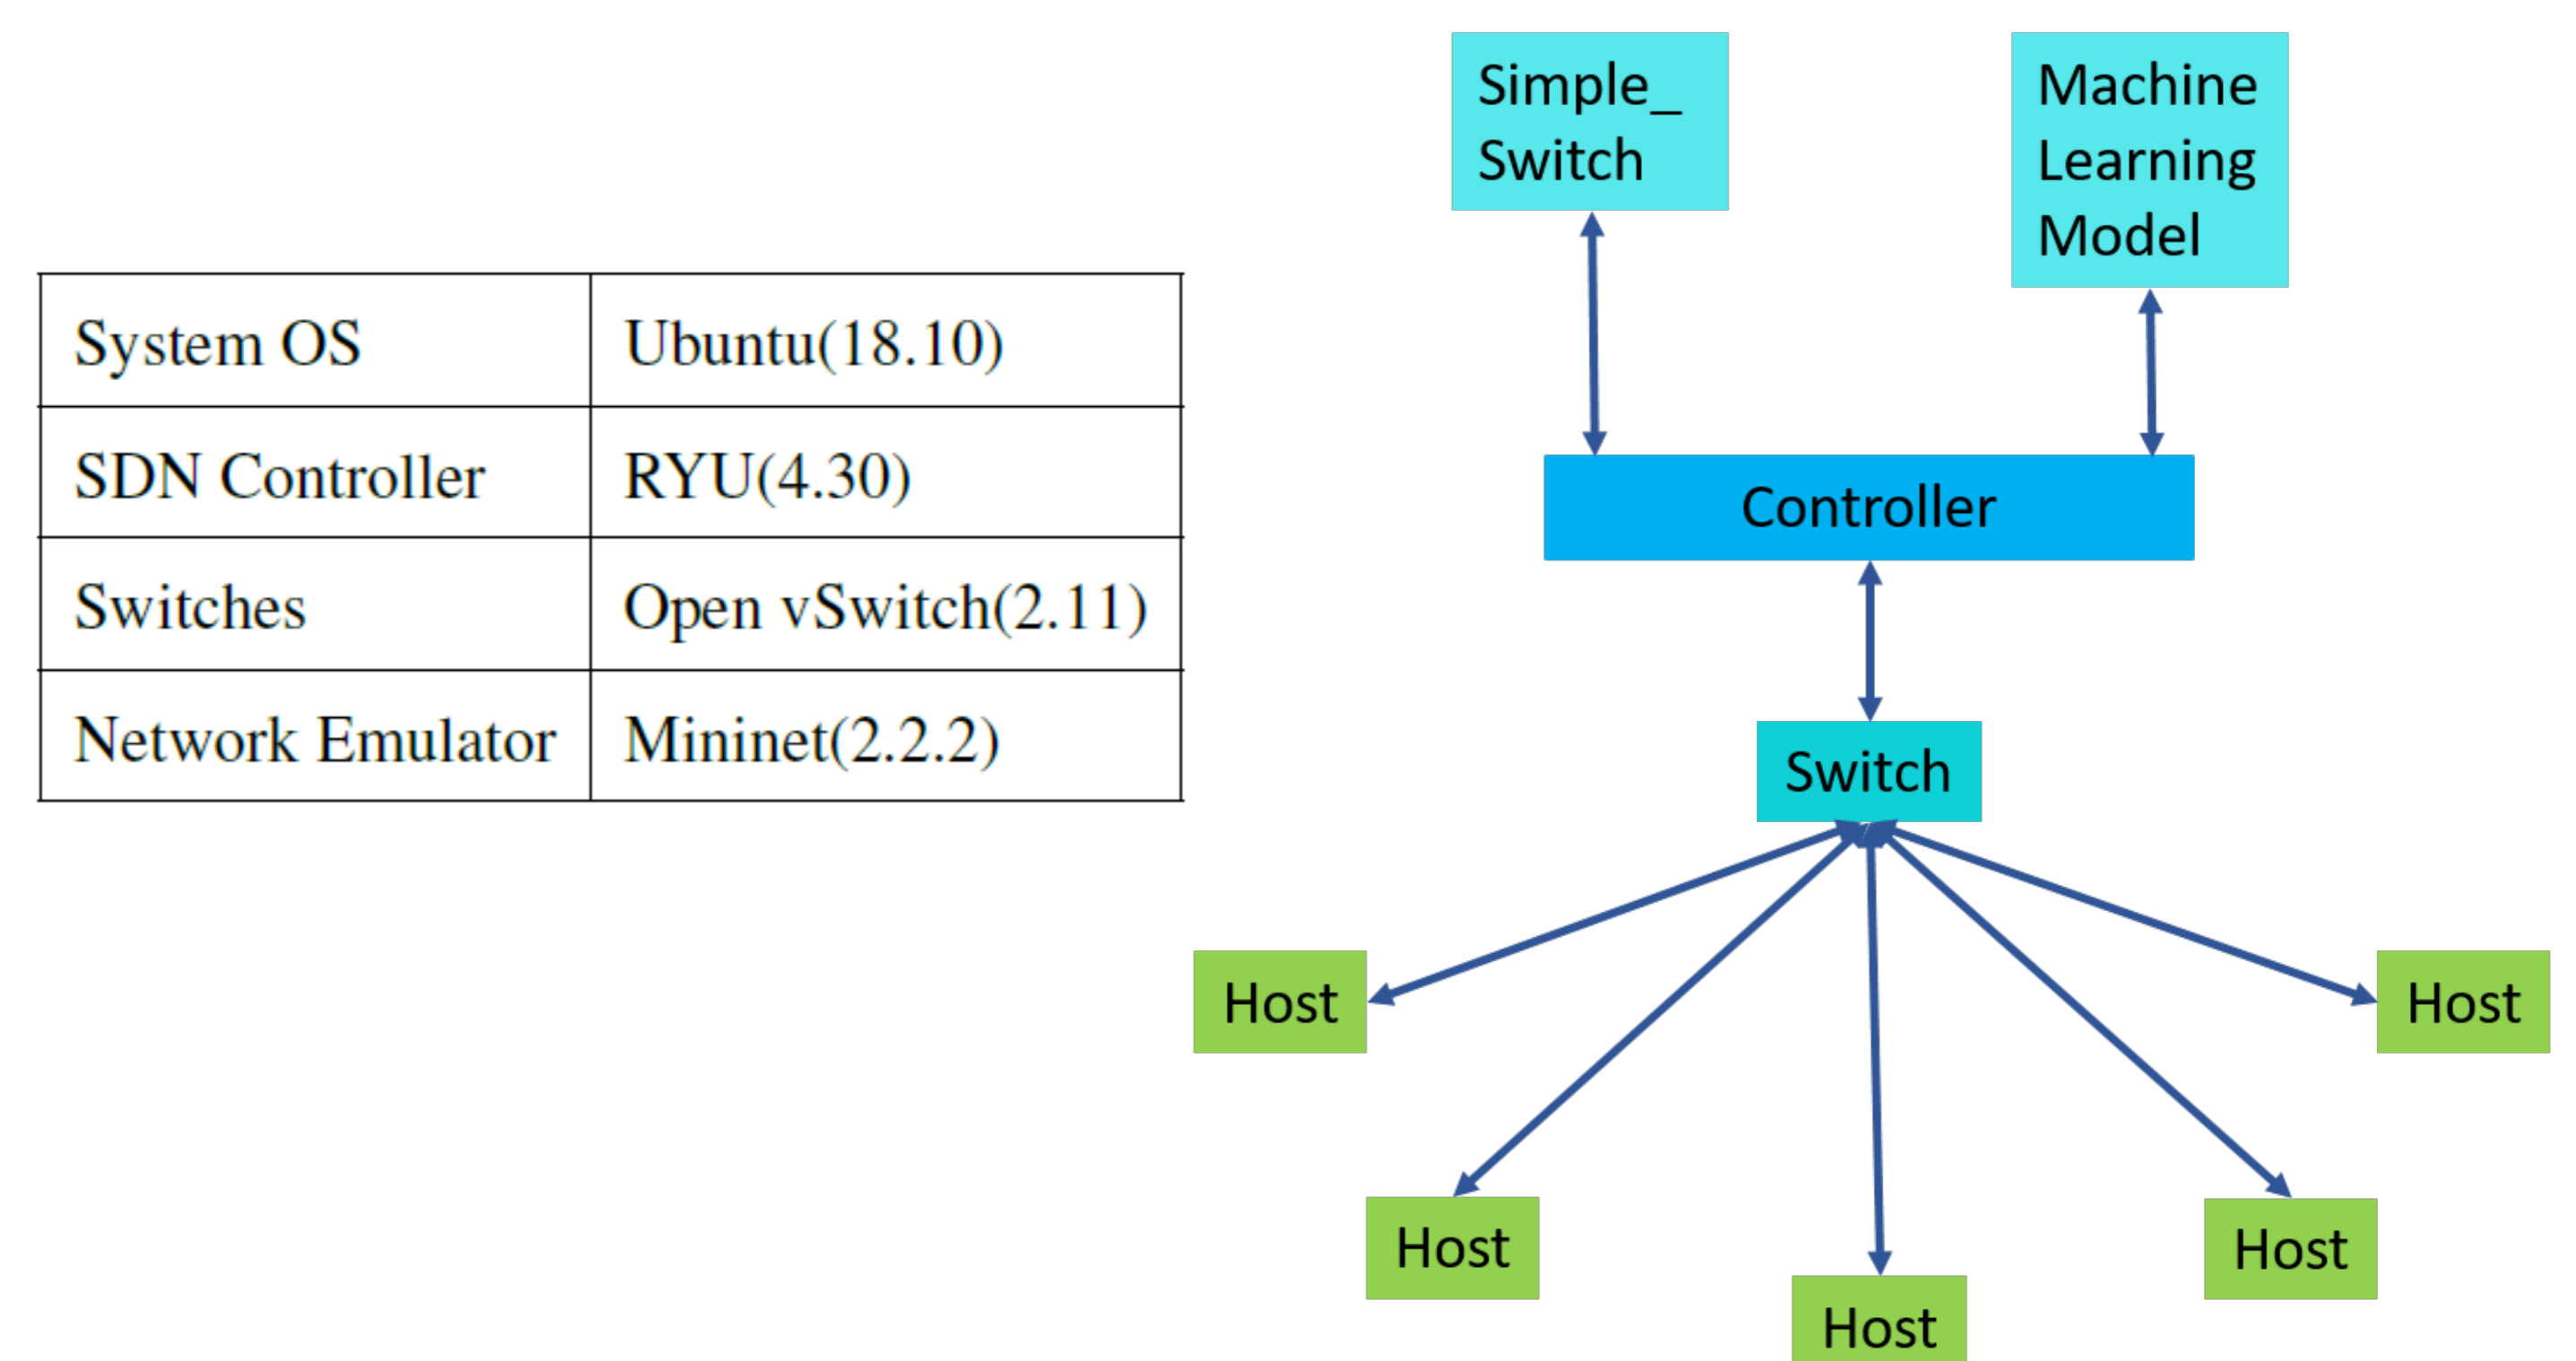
| System OS | Ubuntu(18.10) |
|---|---|
| SDN Controller | RYU(4.30) |
| Switches | Open vSwitch(2.11) |
| Network Emulator | Mininet(2.2.2) |

Simple_ Switch

Machine Learning Model

Controller

Switch

Host

Host

Host

Host

Host